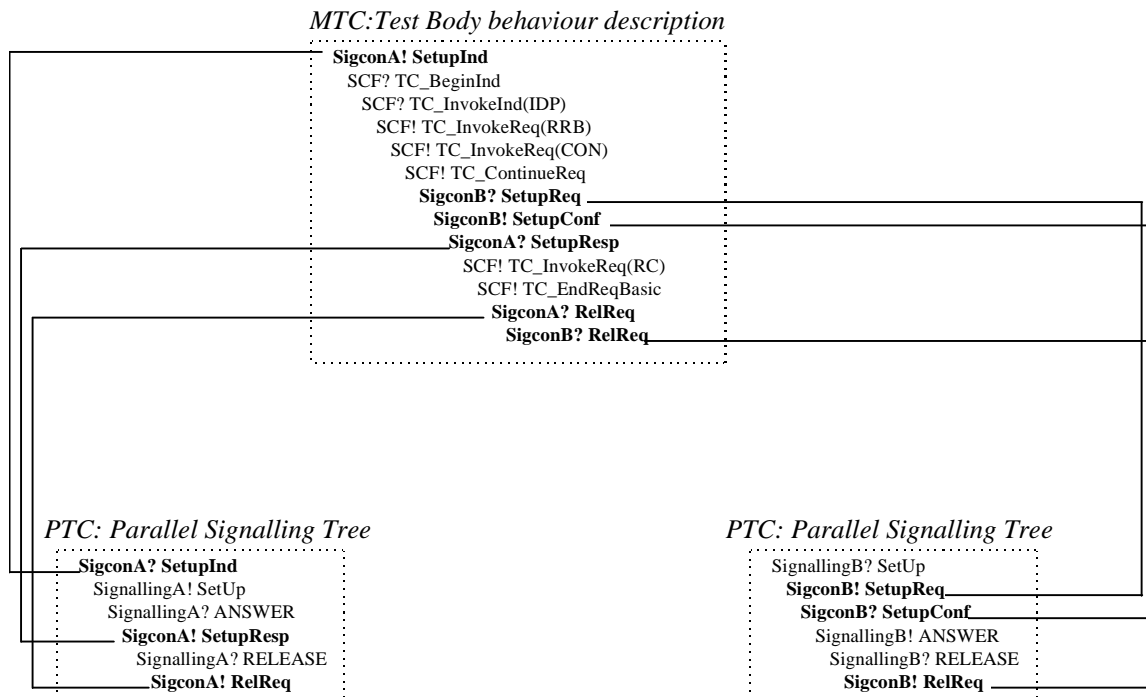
MTC:Test Body behaviour description

SigconA! SetupInd
SCF? TC_BeginInd
SCF? TC_InvokeInd(IDP)
SCF! TC_InvokeReq(RRB)
SCF! TC_InvokeReq(CON)
SCF! TC_ContinueReq
SigconB? SetupReq
SigconB! SetupConf
SigconA? SetupResp
SCF! TC_InvokeReq(RC)
SCF! TC_EndReqBasic
SigconA? RelReq
SigconB? RelReq

PTC: Parallel Signalling Tree

SigconA? SetupInd
SignallingA! SetUp
SignallingA? ANSWER
SigconA! SetupResp
SignallingA? RELEASE
SigconA! RelReq

PTC: Parallel Signalling Tree

SignallingB? SetUp
SigconB! SetupReq
SigconB? SetupConf
SignallingB! ANSWER
SignallingB? RELEASE
SigconB! RelReq